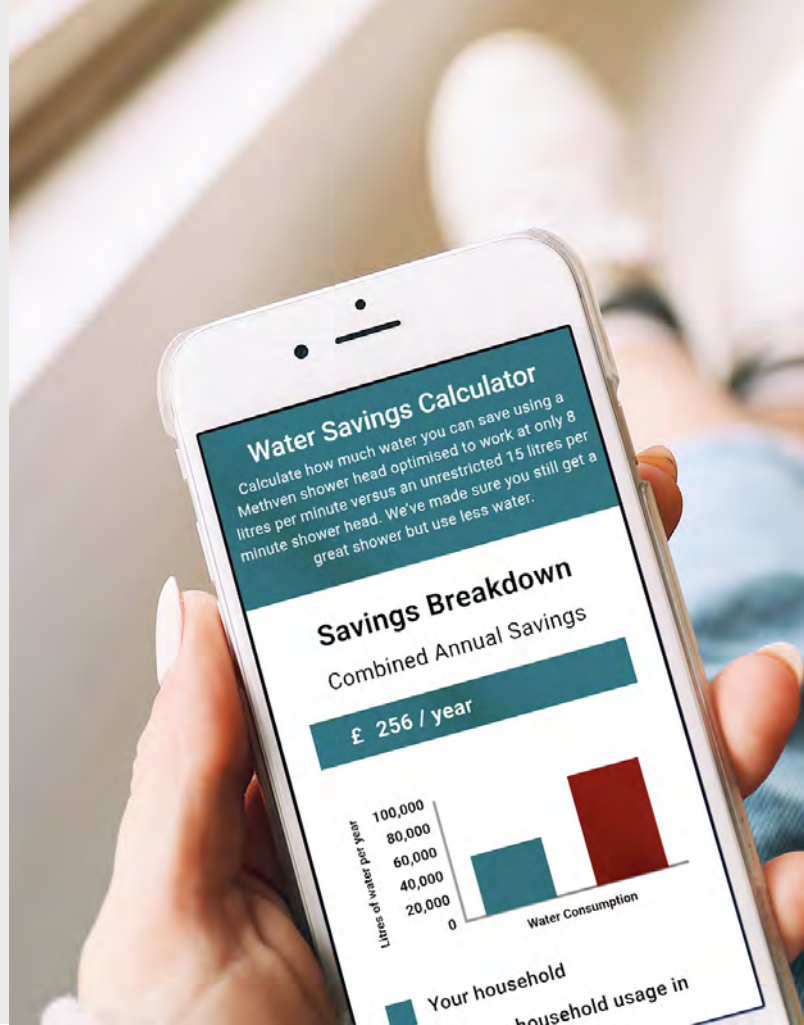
Water Savings Calculator

Calculate how much water you can save using a Methven shower head optimised to work at only 8 litres per minute versus an unrestricted 15 litres per minute shower head. We've made sure you still get a great shower but use less water.

Savings Breakdown

Combined Annual Savings

£ 256 / year

100,000
80,000
60,000
40,000
20,000
0

Litres of water per year

Water Consumption

Your household

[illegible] household usage in